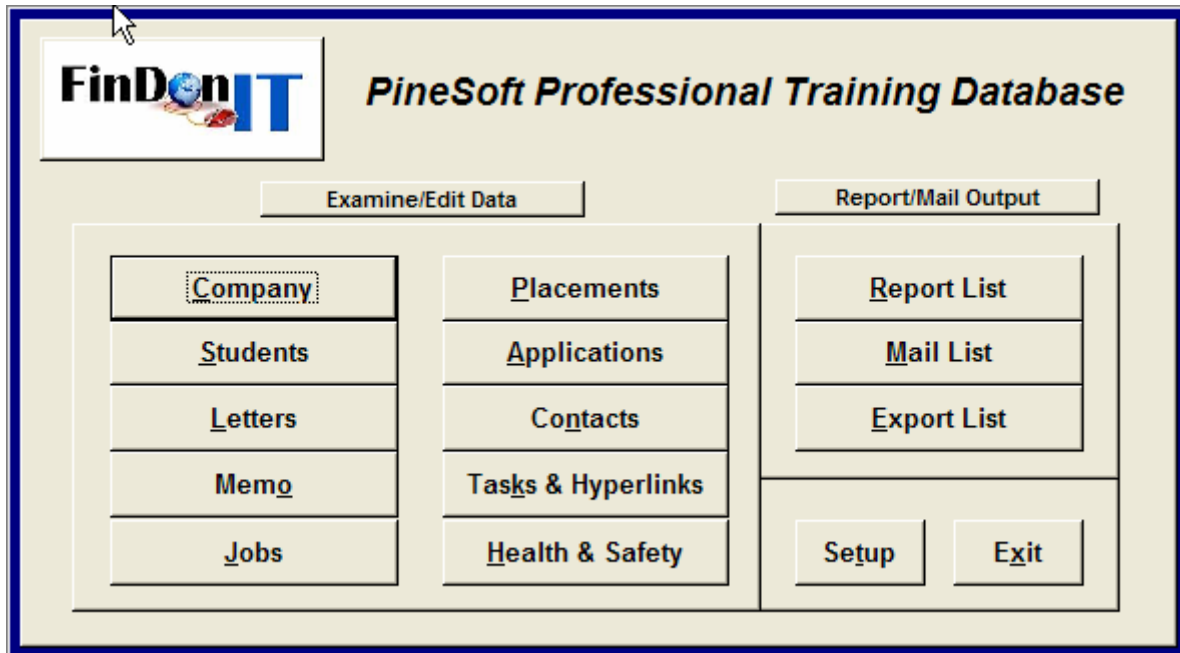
FinDonIT

PineSoft Professional Training Database

Examine/Edit Data

Report/Mail Output

Company

Placements

Students

Applications

Letters

Contacts

Memo

Tasks & Hyperlinks

Jobs

Health & Safety

Report List

Mail List

Export List

Setup

Exit